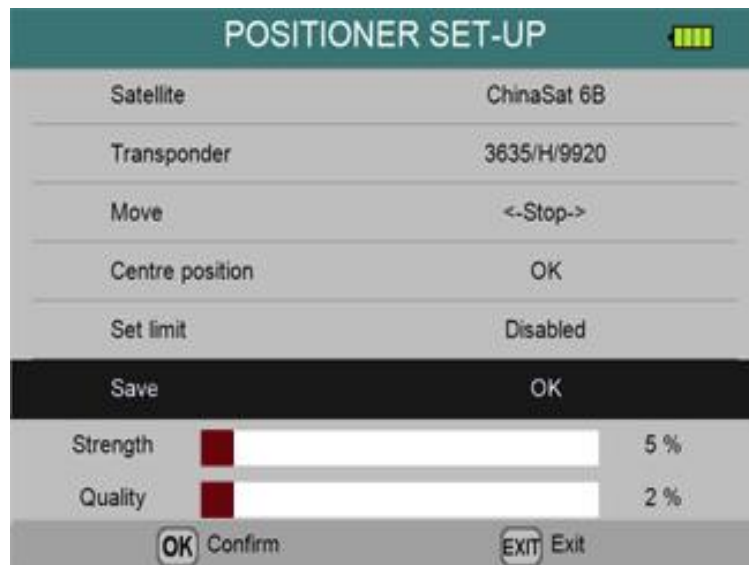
POSITIONER SET-UP

| | |
|---|---|
| Satellite | ChinaSat 6B |
| Transponder | 3635/H/9920 |
| Move | <-Stop-> |
| Centre position | OK |
| Set limit | Disabled |
| Save | OK |

Strength 5 %

Quality 2 %

OK Confirm

EXIT Exit